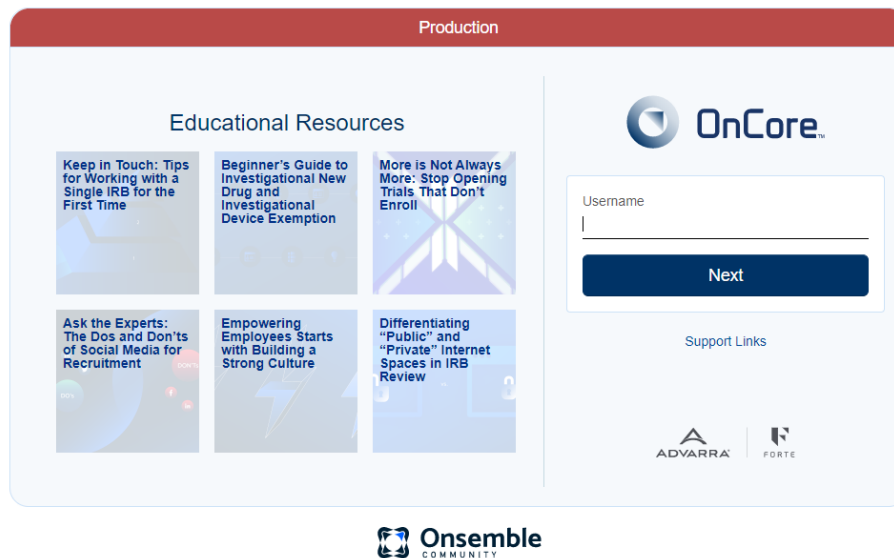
Production

Educational Resources

Keep in Touch: Tips for Working with a Single IRB for the First Time

Beginner's Guide to Investigational New Drug and Investigational Device Exemption

More is Not Always More: Stop Opening Trials That Don't Enroll

Ask the Experts: The Dos and Don'ts of Social Media for Recruitment

DON'T

DO

Empowering Employees Starts with Building a Strong Culture

Differentiating "Public" and "Private" Internet Spaces in IRB Review

OnCore

Username

Next

Support Links

ADVARRA

FORTE

Onsemble COMMUNITY